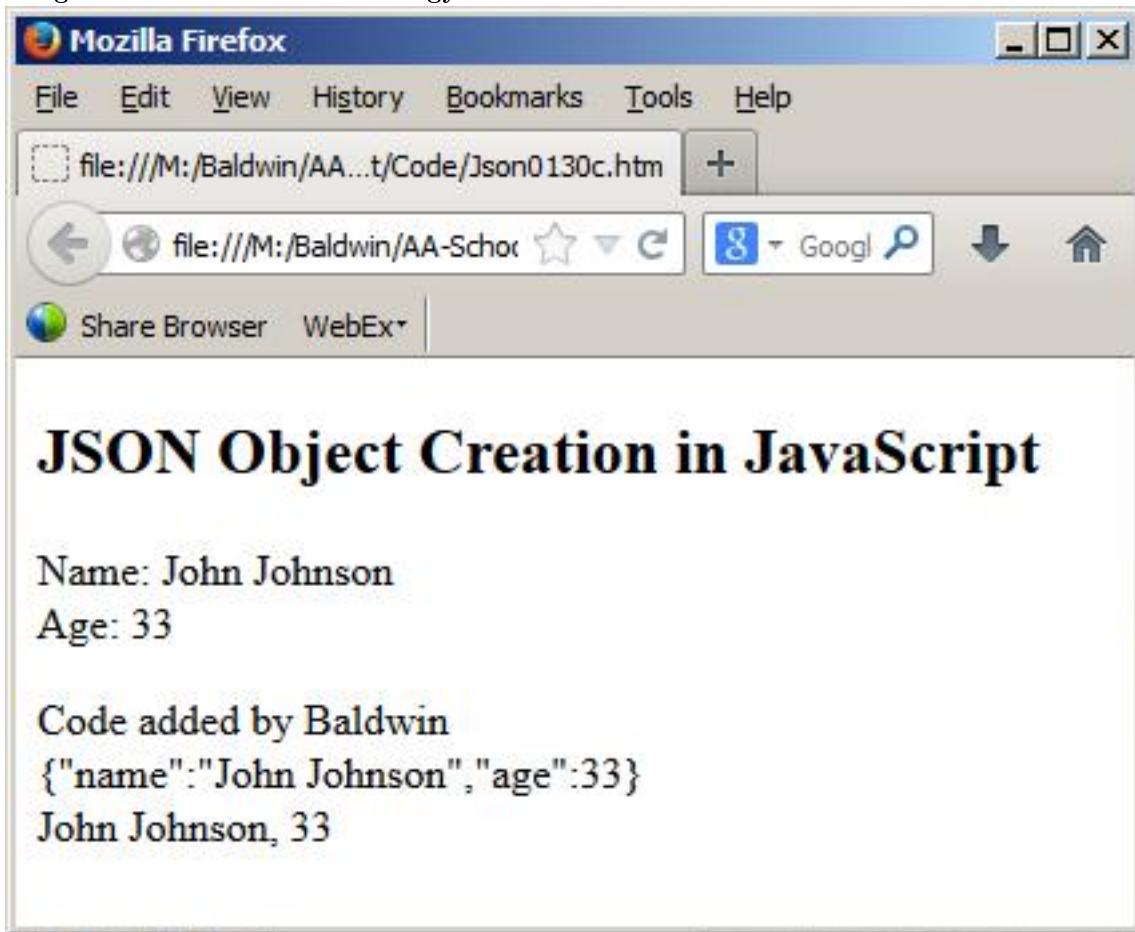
Mozilla Firefox

File Edit View History Bookmarks Tools Help

file:///M:/Baldwin/AA...t/Code/Json0130c.htm +

file:///M:/Baldwin/AA-Schoo

Googl

Share Browser WebEx

# JSON Object Creation in JavaScript

Name: John Johnson
Age: 33

Code added by Baldwin
{"name":"John Johnson","age":33}
John Johnson, 33